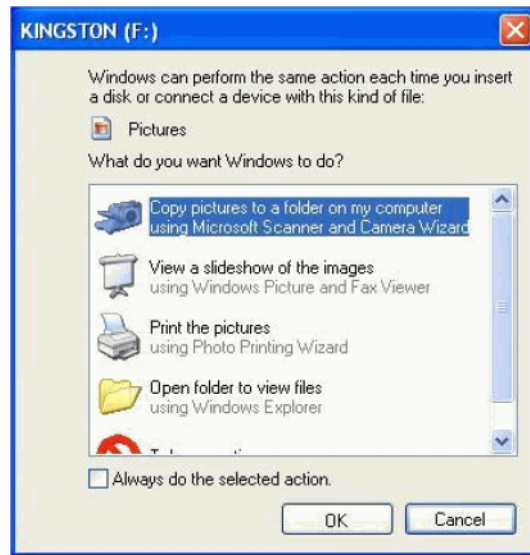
KINGSTON (F:)

Windows can perform the same action each time you insert a disk or connect a device with this kind of file:

Pictures

What do you want Windows to do?

Copy pictures to a folder on my computer
using Microsoft Scanner and Camera Wizard

View a slideshow of the images
using Windows Picture and Fax Viewer

Print the pictures
using Photo Printing Wizard

Open folder to view files
using Windows Explorer

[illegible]

Always do the selected action.

OK

Cancel